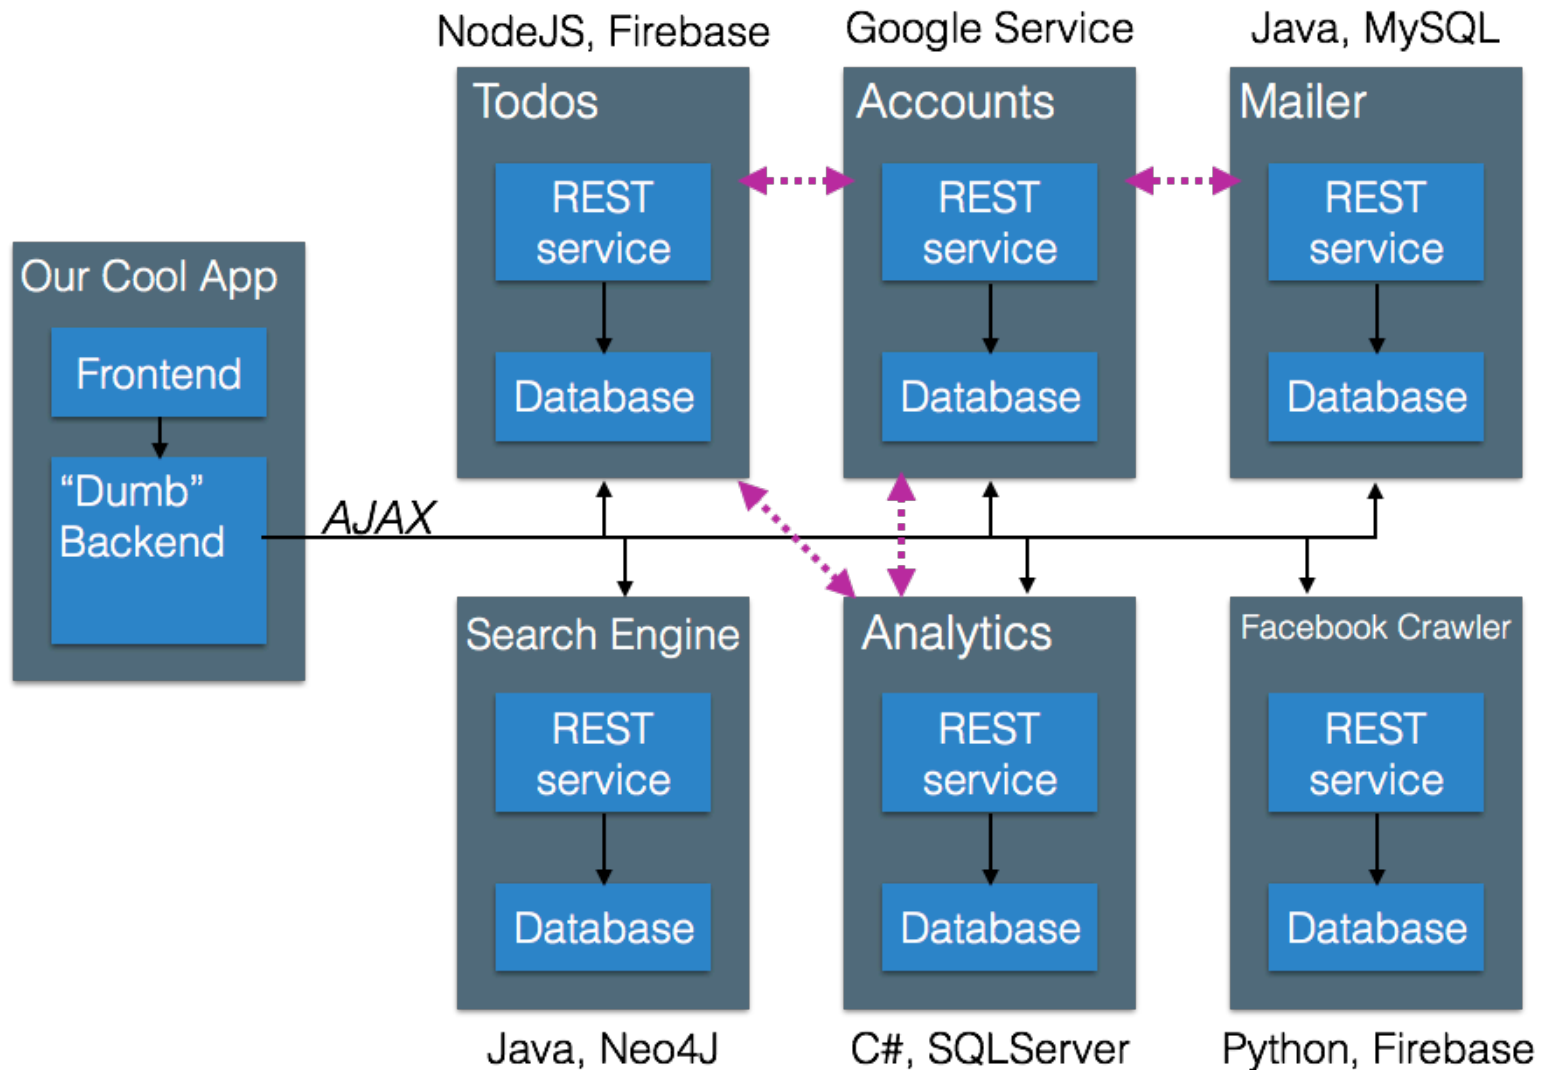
NodeJS, Firebase
Google Service
Java, MySQL

Todos
REST service
Database

Accounts
REST service
Database

Mailer
REST service
Database

Our Cool App
Frontend
“Dumb” Backend

AJAX

Search Engine
REST service
Database

Analytics
REST service
Database

Facebook Crawler
REST service
Database

Java, Neo4J
C#, SQLServer
Python, Firebase